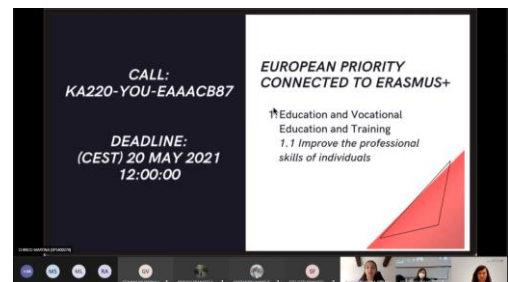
CALL:
KA220-YOU-EAAACB87

DEADLINE:
(CEST) 20 MAY 2021
12:00:00

EUROPEAN PRIORITY
CONNECTED TO ERASMUS+

1 Education and Vocational Education and Training
1.1 Improve the professional skills of individuals

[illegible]

MS ML RA GV SF